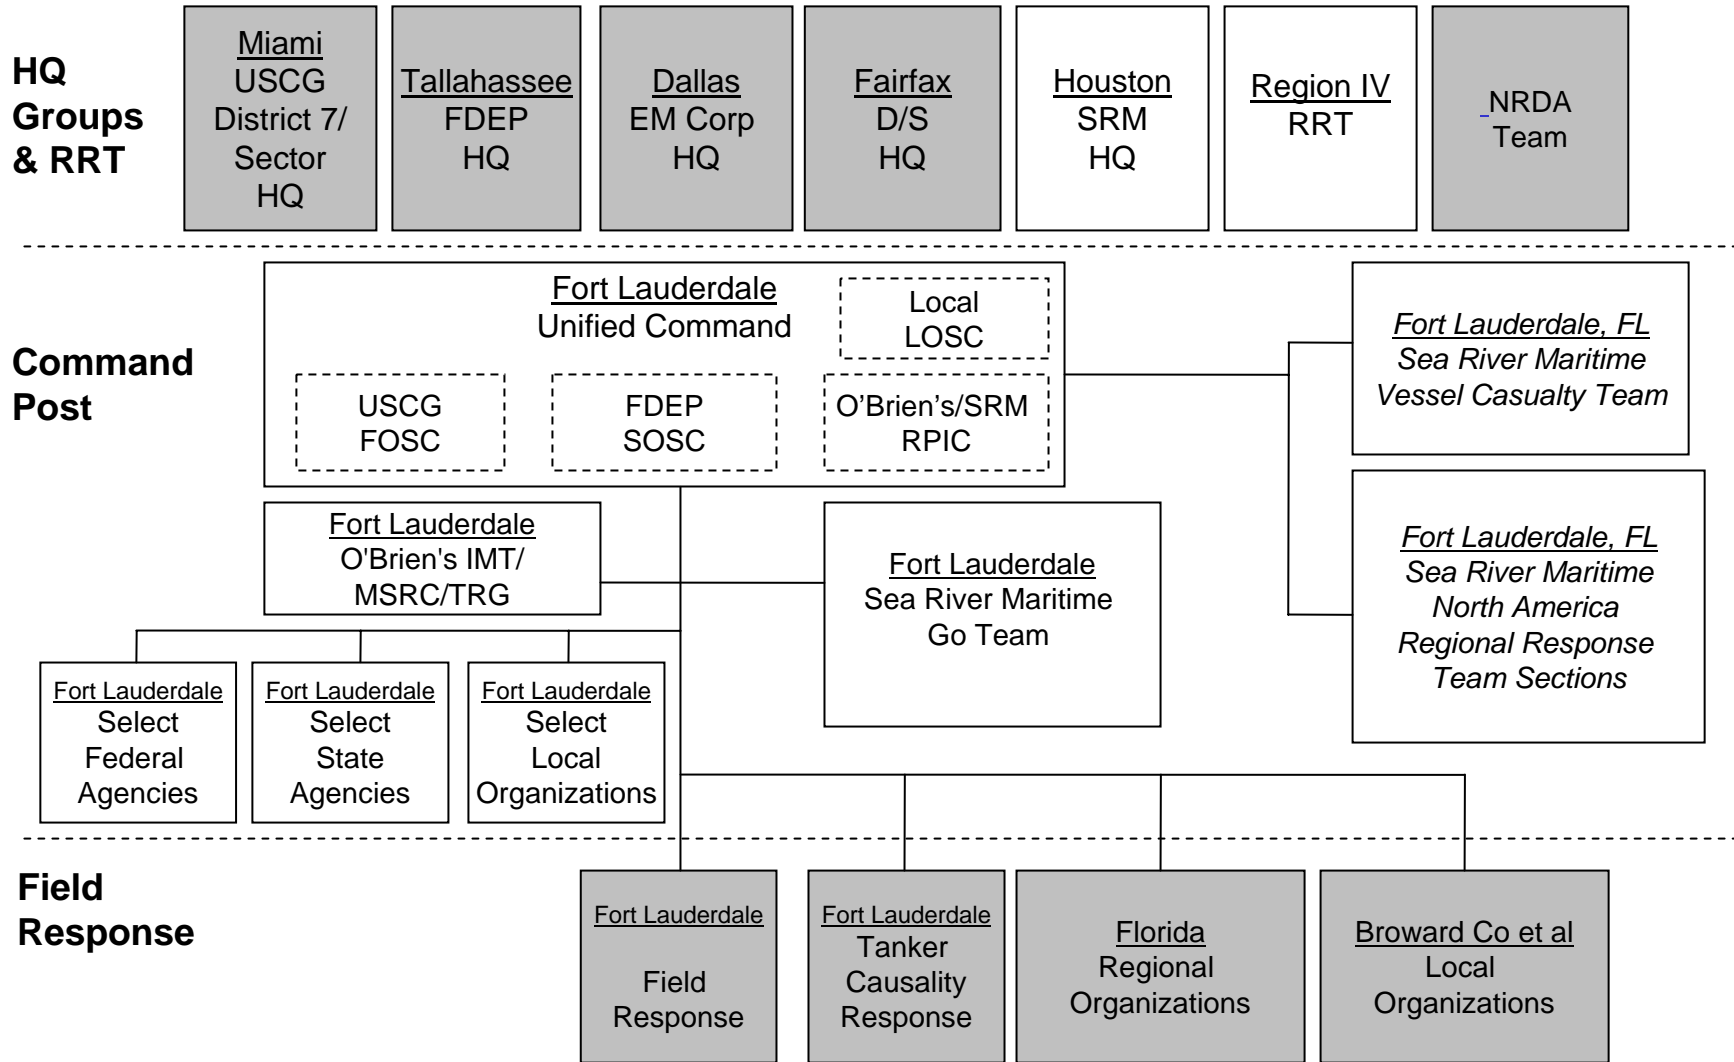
HQ Groups & RRT

Miami
USCG
District 7/
Sector
HQ

Tallahassee
FDEP
HQ

Dallas
EM Corp
HQ

Fairfax
D/S
HQ

Houston
SRM
HQ

Region IV
RRT

NRDA
Team

Command Post

Fort Lauderdale
Unified Command

Local
LOSC

USCG
FOSC

FDEP
SOSC

O'Brien's/SRM
RPIC

Fort Lauderdale, FL
Sea River Maritime
Vessel Casualty Team

Fort Lauderdale
O'Brien's IMT/
MSRC/TRG

Fort Lauderdale
Sea River Maritime
Go Team

Fort Lauderdale, FL
Sea River Maritime
North America
Regional Response
Team Sections

Fort Lauderdale
Select
Federal
Agencies

Fort Lauderdale
Select
State
Agencies

Fort Lauderdale
Select
Local
Organizations

Field Response

Fort Lauderdale
Field
Response

Fort Lauderdale
Tanker
Causality
Response

Florida
Regional
Organizations

Broward Co et al
Local
Organizations